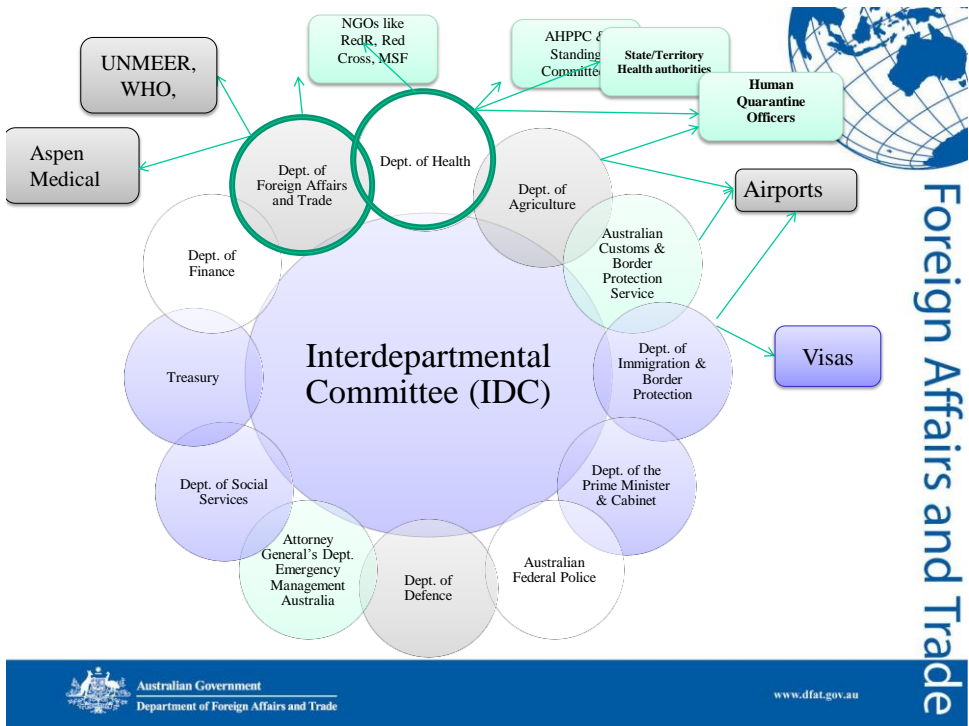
UNMEER, WHO,

NGOs like RedR, Red Cross, MSF

AHPPC & Standing Committe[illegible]

State/Territory Health authorities

Human Quarantine Officers

Aspen Medical

Dept. of Foreign Affairs and Trade

Dept. of Health

Dept. of Agriculture

Airports

Foreign Affairs and Trade

Dept. of Finance

Australian Customs & Border Protection Service

Interdepartmental Committee (IDC)

Treasury

Dept. of Immigration & Border Protection

Visas

Dept. of the Prime Minister & Cabinet

Dept. of Social Services

Attorney General's Dept. Emergency Management Australia

Dept. of Defence

Australian Federal Police

Australian Government
Department of Foreign Affairs and Trade

www.dfat.gov.au